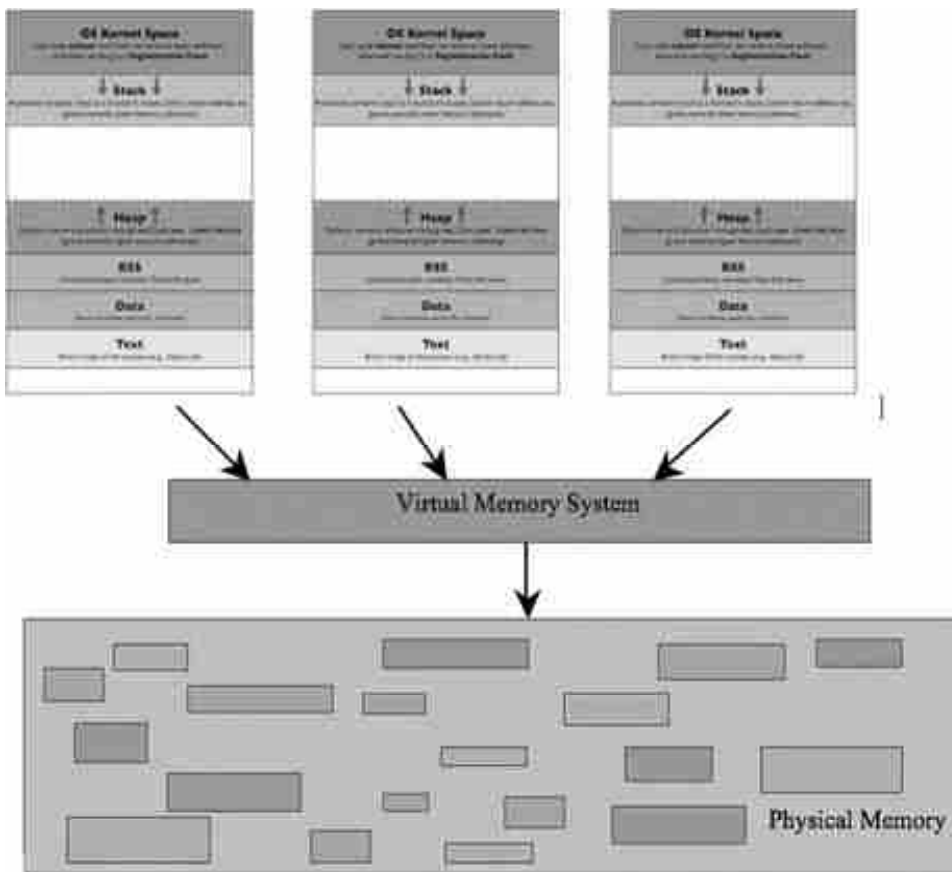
OS Kernel Space
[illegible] Segmentation Fault

Stack
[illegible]

Heap
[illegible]

BSS
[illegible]

Data
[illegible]

Text
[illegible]

OS Kernel Space
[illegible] Segmentation Fault

Stack
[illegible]

Heap
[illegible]

BSS
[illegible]

Data
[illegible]

Text
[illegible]

OS Kernel Space
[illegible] Segmentation Fault

Stack
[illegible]

Heap
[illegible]

BSS
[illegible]

Data
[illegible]

Text
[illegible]

Virtual Memory System

Physical Memory